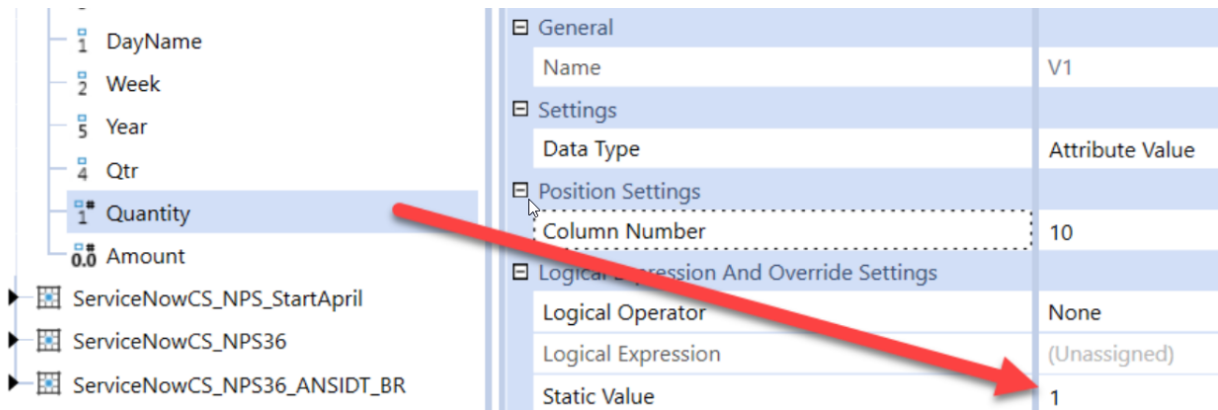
1 DayName
2 Week
5 Year
4 Qtr
1 Quantity
0.0 Amount
ServiceNowCS_NPS_StartApril
ServiceNowCS_NPS36
ServiceNowCS_NPS36_ANSIDT_BR

| | |
|---|---|
| ⊟ General | |
| Name | V1 |
| ⊟ Settings | |
| Data Type | Attribute Value |
| ⊟ Position Settings | |
| Column Number | 10 |
| ⊟ Logical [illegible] And Override Settings | |
| Logical Operator | None |
| Logical Expression | (Unassigned) |
| Static Value | 1 |